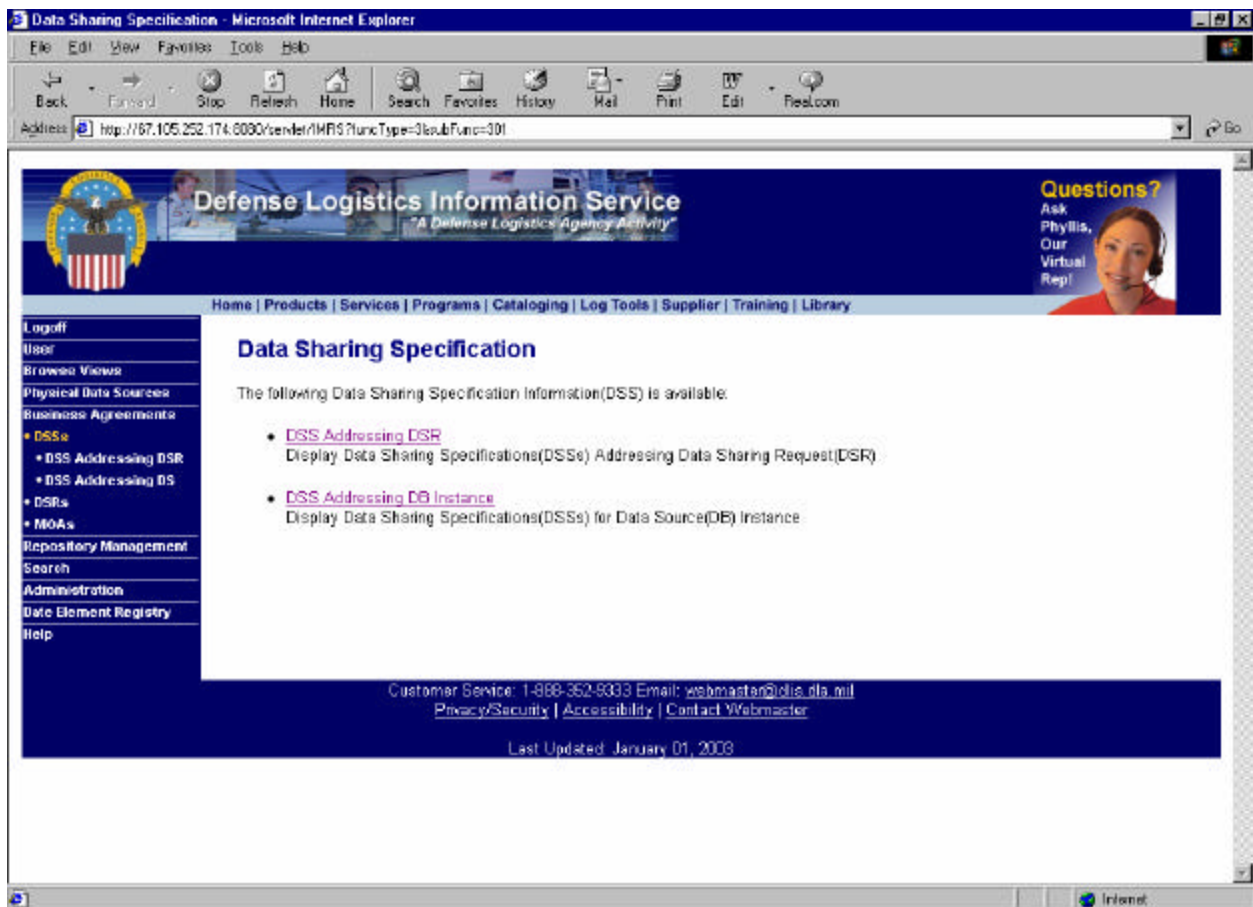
Data Sharing Specification - Microsoft Internet Explorer

File Edit View Favorites Tools Help

Back Forward Stop Refresh Home Search Favorites History Mail Print Edit Real.com

Address http://67.105.252.174:8080/servlet/IMRS?funcType=3&subFunc=301

Go

Defense Logistics Information Service
"A Defense Logistics Agency Activity"

Questions? Ask Phyllis, Our Virtual Rep!

Home | Products | Services | Programs | Cataloging | Log Tools | Supplier | Training | Library

Logoff
User
Browse Views
Physical Data Sources
Business Agreements
• DSSs
• DSS Addressing DSR
• DSS Addressing DS
• DSRs
• MOAs
Repository Management
Search
Administration
Data Element Registry
Help

Data Sharing Specification

The following Data Sharing Specification Information(DSS) is available:

• DSS Addressing DSR
Display Data Sharing Specifications(DSSs) Addressing Data Sharing Request(DSR)

• DSS Addressing DB Instance
Display Data Sharing Specifications(DSSs) for Data Source(DB) Instance

Customer Service: 1-888-352-9333 Email: webmaster@dlis.dla.mil
Privacy/Security | Accessibility | Contact Webmaster

Last Updated: January 01, 2003

Internet